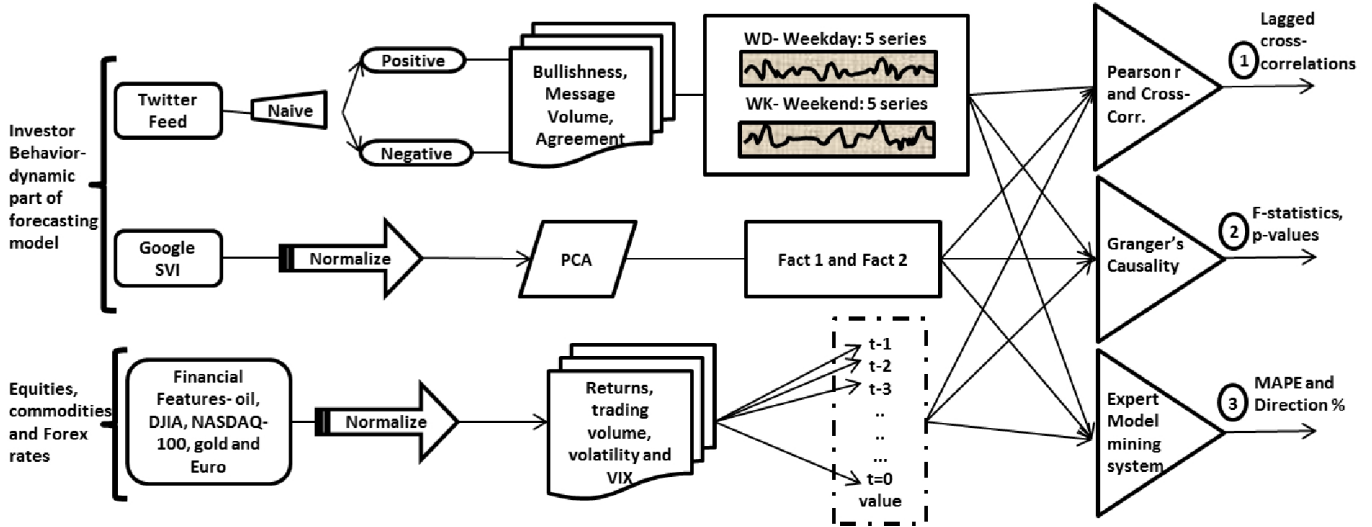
Investor Behavior-dynamic part of forecasting model

Twitter Feed

Naive

Positive

Negative

Bullishness, Message Volume, Agreement

WD- Weekday: 5 series

WK- Weekend: 5 series

Google SVI

Normalize

PCA

Fact 1 and Fact 2

Equities, commodities and Forex rates

Financial Features- oil, DJIA, NASDAQ-100, gold and Euro

Normalize

Returns, trading volume, volatility and VIX

t-1
t-2
t-3
..
..
...
t=0
value

Pearson r and Cross-Corr.

Granger's Causality

Expert Model mining system

1 Lagged cross-correlations

2 F-statistics, p-values

3 MAPE and Direction %